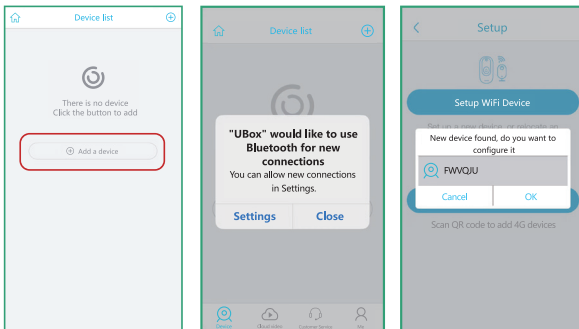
Device list

There is no device
Click the button to add

Add a device

Device list

"UBox" would like to use Bluetooth for new connections
You can allow new connections in Settings.

Settings

Close

Device

Cloud video

Customer Service

Me

Setup

Setup WiFi Device

New device found, do you want to configure it

FWVQJU

Cancel

OK

Scan QR code to add 4G devices